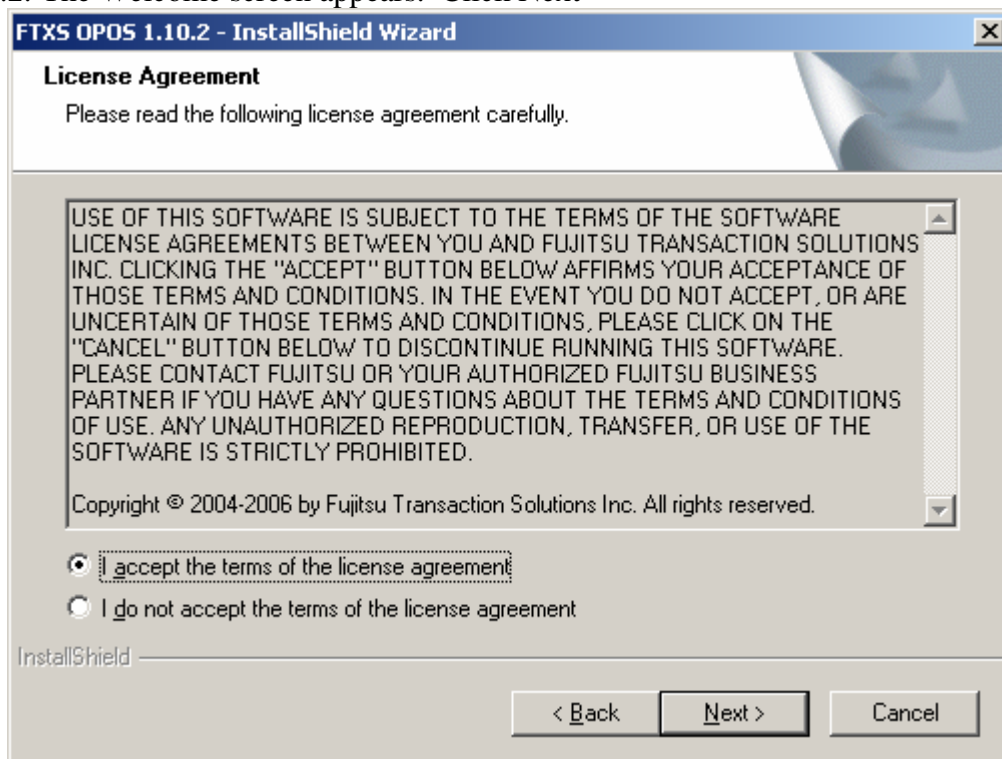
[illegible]2. The Welcome screen appears. Click Next

FTXS OPOS 1.10.2 - InstallShield Wizard

×

License Agreement

Please read the following license agreement carefully.

USE OF THIS SOFTWARE IS SUBJECT TO THE TERMS OF THE SOFTWARE LICENSE AGREEMENTS BETWEEN YOU AND FUJITSU TRANSACTION SOLUTIONS INC. CLICKING THE "ACCEPT" BUTTON BELOW AFFIRMS YOUR ACCEPTANCE OF THOSE TERMS AND CONDITIONS. IN THE EVENT YOU DO NOT ACCEPT, OR ARE UNCERTAIN OF THOSE TERMS AND CONDITIONS, PLEASE CLICK ON THE "CANCEL" BUTTON BELOW TO DISCONTINUE RUNNING THIS SOFTWARE. PLEASE CONTACT FUJITSU OR YOUR AUTHORIZED FUJITSU BUSINESS PARTNER IF YOU HAVE ANY QUESTIONS ABOUT THE TERMS AND CONDITIONS OF USE. ANY UNAUTHORIZED REPRODUCTION, TRANSFER, OR USE OF THE SOFTWARE IS STRICTLY PROHIBITED.

Copyright © 2004-2006 by Fujitsu Transaction Solutions Inc. All rights reserved.

I accept the terms of the license agreement

I do not accept the terms of the license agreement

InstallShield

< Back

Next >

Cancel